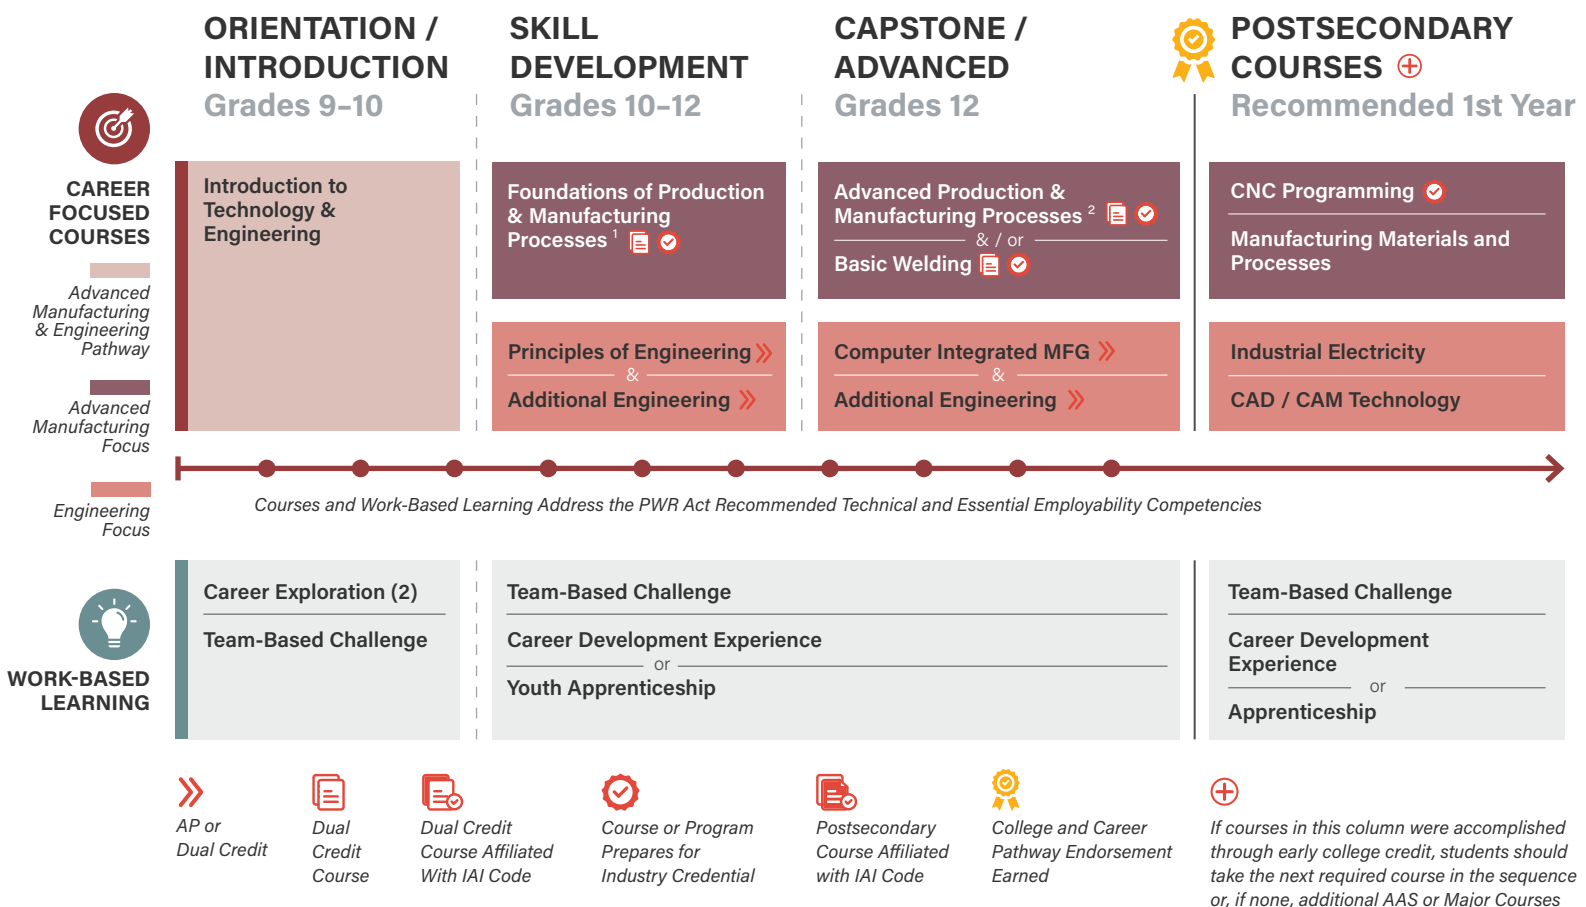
ORIENTATION / INTRODUCTION
Grades 9–10

SKILL DEVELOPMENT
Grades 10–12

CAPSTONE / ADVANCED
Grades 12

POSTSECONDARY COURSES
Recommended 1st Year

CAREER FOCUSED COURSES

Advanced Manufacturing & Engineering Pathway

Advanced Manufacturing Focus

Engineering Focus

Introduction to Technology & Engineering

Foundations of Production & Manufacturing Processes $^1$

Advanced Production & Manufacturing Processes $^2$
& / or
Basic Welding

CNC Programming

Manufacturing Materials and Processes

Principles of Engineering
&
Additional Engineering

Computer Integrated MFG
&
Additional Engineering

Industrial Electricity

CAD / CAM Technology

Courses and Work-Based Learning Address the PWR Act Recommended Technical and Essential Employability Competencies

WORK-BASED LEARNING

Career Exploration (2)

Team-Based Challenge

Team-Based Challenge

Career Development Experience
or
Youth Apprenticeship

Team-Based Challenge

Career Development Experience
or
Apprenticeship

AP or Dual Credit

Dual Credit Course

Dual Credit Course Affiliated With IAI Code

Course or Program Prepares for Industry Credential

Postsecondary Course Affiliated with IAI Code

College and Career Pathway Endorsement Earned

If courses in this column were accomplished through early college credit, students should take the next required course in the sequence or, if none, additional AAS or Major Courses